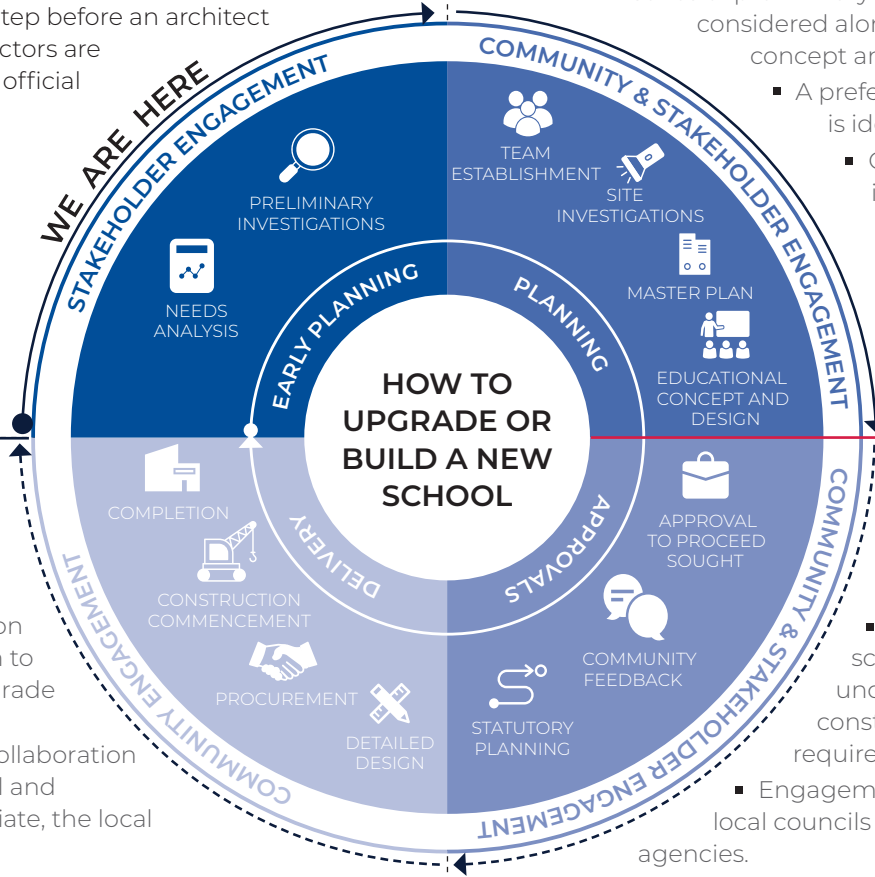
tep before an architect
ctors are
official

considered alo
concept ar
A prefe
is id
C
i

WE ARE HERE

STAKEHOLDER ENGAGEMENT

COMMUNITY & STAKEHOLDER ENGAGEMENT

PRELIMINARY INVESTIGATIONS

NEEDS ANALYSIS

TEAM ESTABLISHMENT

SITE INVESTIGATIONS

MASTER PLAN

EDUCATIONAL CONCEPT AND DESIGN

EARLY PLANNING

PLANNING

HOW TO UPGRADE OR BUILD A NEW SCHOOL

DELIVERY

APPROVALS

COMPLETION

CONSTRUCTION COMMENCEMENT

PROCUREMENT

DETAILED DESIGN

APPROVAL TO PROCEED SOUGHT

COMMUNITY FEEDBACK

STATUTORY PLANNING

COMMUNITY ENGAGEMENT

COMMUNITY & STAKEHOLDER ENGAGEMENT

on
n to
rade

ollaboration
l and
iate, the local

sc
und
const
require
Engagem
local councils
agencies.